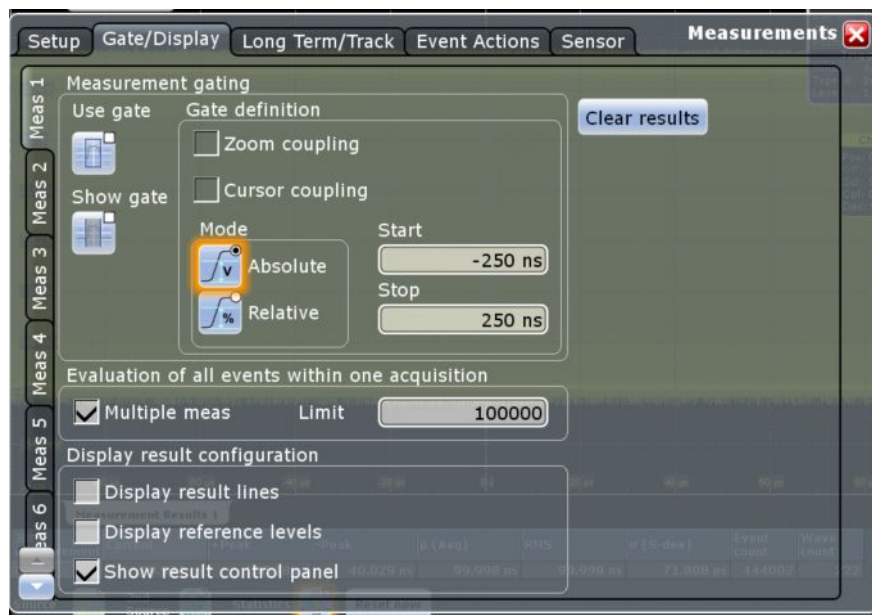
Setup
Gate/Display
Long Term/Track
Event Actions
Sensor
Measurements

Meas 1
Meas 2
Meas 3
Meas 4
Meas 5
Meas 6

Measurement gating
Use gate
Gate definition
Zoom coupling
Cursor coupling
Show gate
Mode
Absolute
Relative
Start
-250 ns
Stop
250 ns
Clear results

Evaluation of all events within one acquisition
Multiple meas
Limit
100000

Display result configuration
Display result lines
Display reference levels
Show result control panel